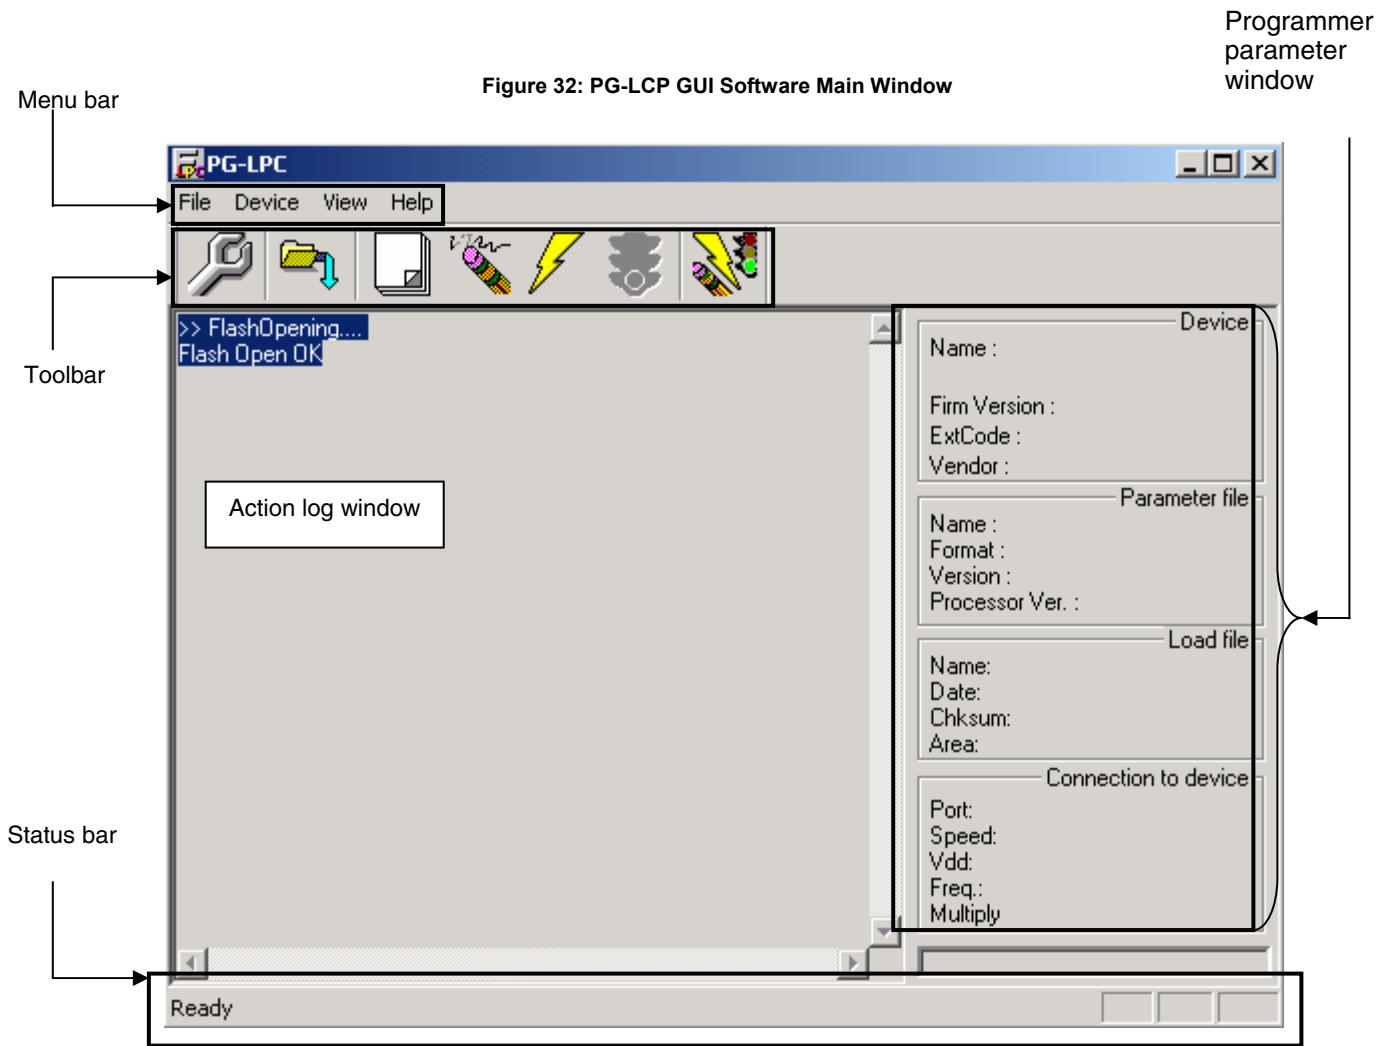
Figure 32: PG-LCP GUI Software Main Window

Menu bar

Programmer parameter window

PG-LPC

File Device View Help

Toolbar

>> FlashOpening....
Flash Open OK

Action log window

Device
Name :
Firm Version :
ExtCode :
Vendor :

Parameter file
Name :
Format :
Version :
Processor Ver. :

Load file
Name:
Date:
Chksum:
Area:

Connection to device
Port:
Speed:
Vdd:
Freq.:
Multiply

Status bar

Ready